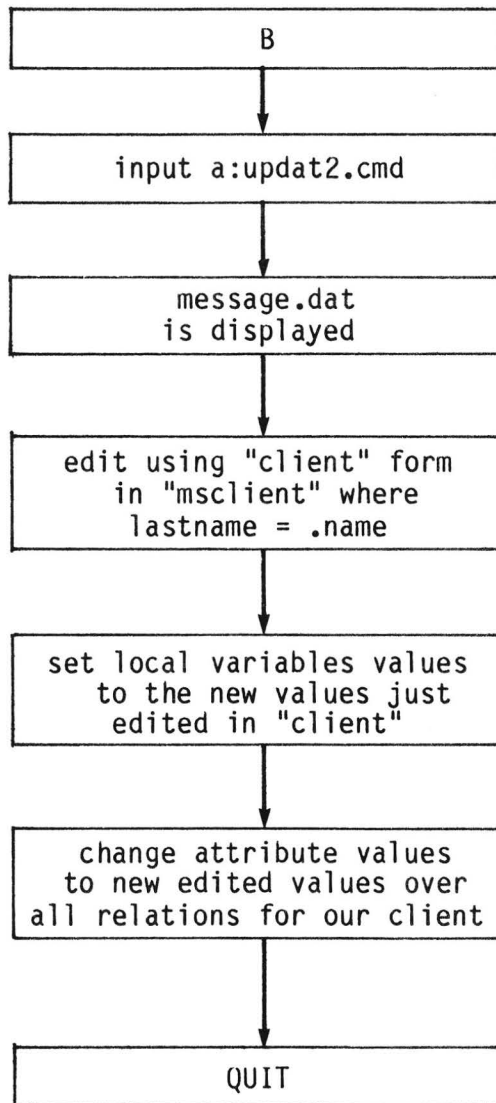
B

input a:updat2.cmd

message.dat is displayed

edit using "client" form in "msclient" where lastname = .name

set local variables values to the new values just edited in "client"

change attribute values to new edited values over all relations for our client

QUIT